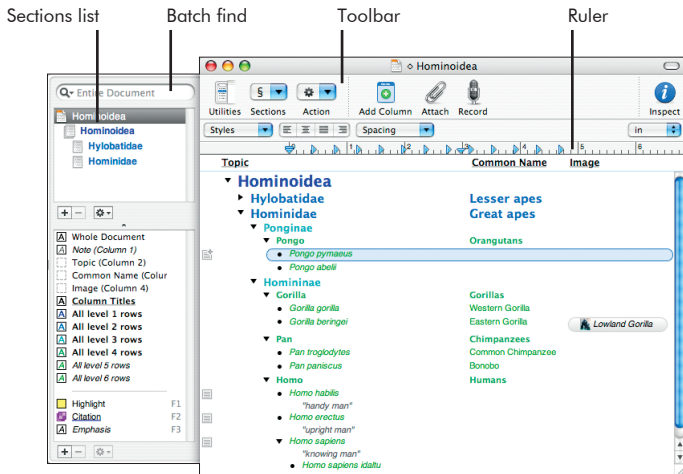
Sections list
Batch find
Toolbar
Ruler

Hominoidea

Entire Document

Hominoidea
Hominoidea
Hylobatidae
Hominidae

Utilities
Sections
Action
Add Column
Attach
Record
Inspect

Styles
Spacing
in

Topic
Common Name
Image

Hominoidea
Hylobatidae
Lesser apes
Hominidae
Great apes
Ponginae
Pongo
Orangutans
Pongo pymaeus
Pongo abelii
Homininae
Gorilla
Gorillas
Gorilla gorilla
Western Gorilla
Gorilla beringei
Eastern Gorilla
Lowland Gorilla
Pan
Chimpanzees
Pan troglodytes
Common Chimpanzee
Pan paniscus
Bonobo
Homo
Humans
Homo habilis
"handy man"
Homo erectus
"upright man"
Homo sapiens
"knowing man"
Homo sapiens idaltu

Whole Document
Note (Column 1)
Topic (Column 2)
Common Name (Colur
Image (Column 4)
Column Titles
All level 1 rows
All level 2 rows
All level 3 rows
All level 4 rows
All level 5 rows
All level 6 rows
Highlight F1
Citation F2
Emphasis F3